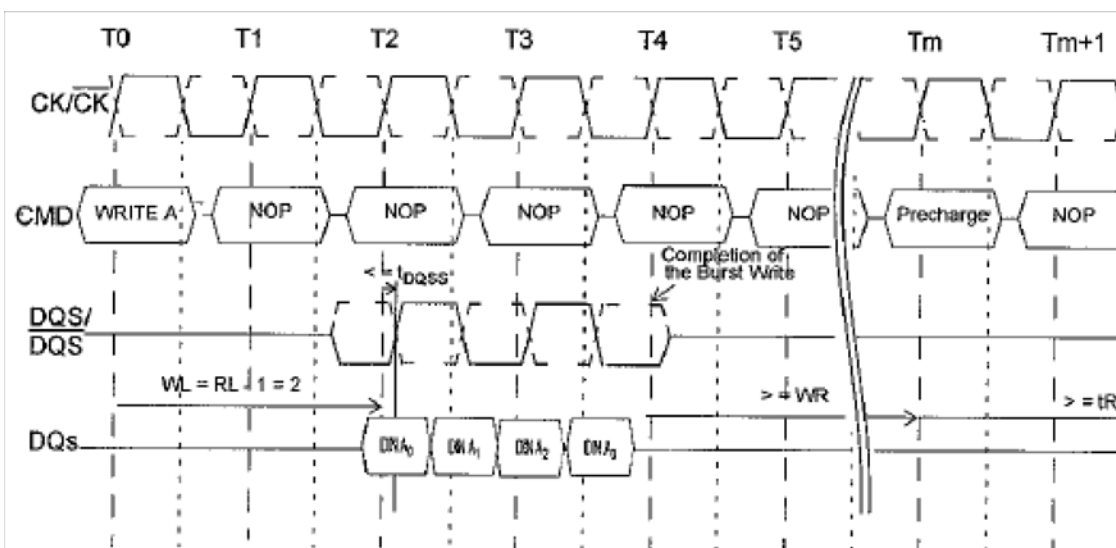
T0 T1 T2 T3 T4 T5 Tm Tm+1

$CK/\overline{CK}$

CMD WRITE A NOP NOP NOP NOP NOP Precharge NOP

$< = t_{DQSS}$

Completion of the Burst Write

$\overline{DQS}$/ DQS

WL = RL - 1 = 2

> = WR

> = tR

DQs $DIN A_0$ $DIN A_1$ $DIN A_2$ $DIN A_3$